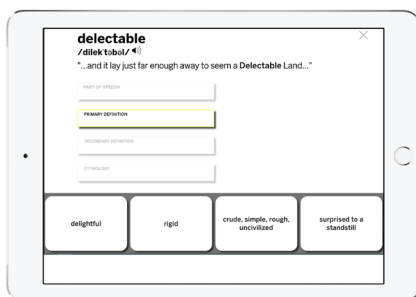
delectable
/dilekˈtəbəl/

"...and it lay just far enough away to seem a Delectable Land..."

PART OF SPEECH

PRIMARY DEFINITION

SECONDARY DEFINITION

ETYMOLOGY

delightful

rigid

crude, simple, rough, uncivilized

surprised to a standstill